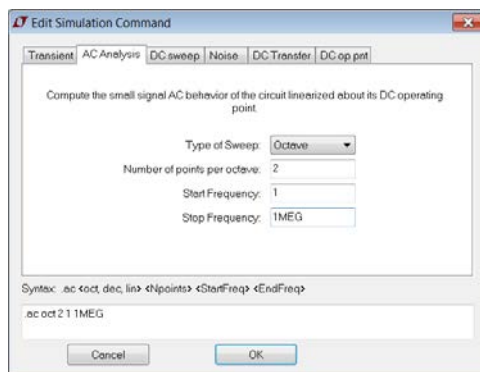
Edit Simulation Command

Transient | AC Analysis | DC sweep | Noise | DC Transfer | DC op pnt

Compute the small signal AC behavior of the circuit linearized about its DC operating point.

Type of Sweep: Octave

Number of points per octave: 2

Start Frequency: 1

Stop Frequency: 1MEG

Syntax: .ac <oct, dec, lin> <Npoints> <StartFreq> <EndFreq>

.ac oct 2 1 1MEG

Cancel

OK